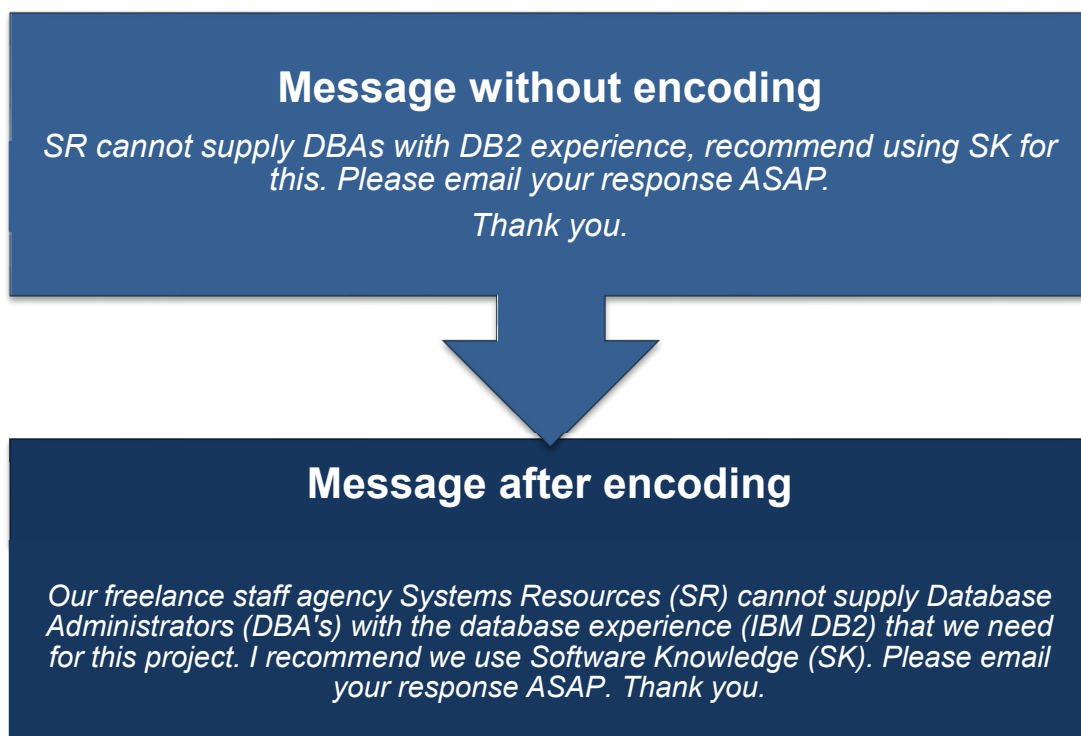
Message without encoding

SR cannot supply DBAs with DB2 experience, recommend using SK for this. Please email your response ASAP.

Thank you.

Message after encoding

Our freelance staff agency Systems Resources (SR) cannot supply Database Administrators (DBA's) with the database experience (IBM DB2) that we need for this project. I recommend we use Software Knowledge (SK). Please email your response ASAP. Thank you.